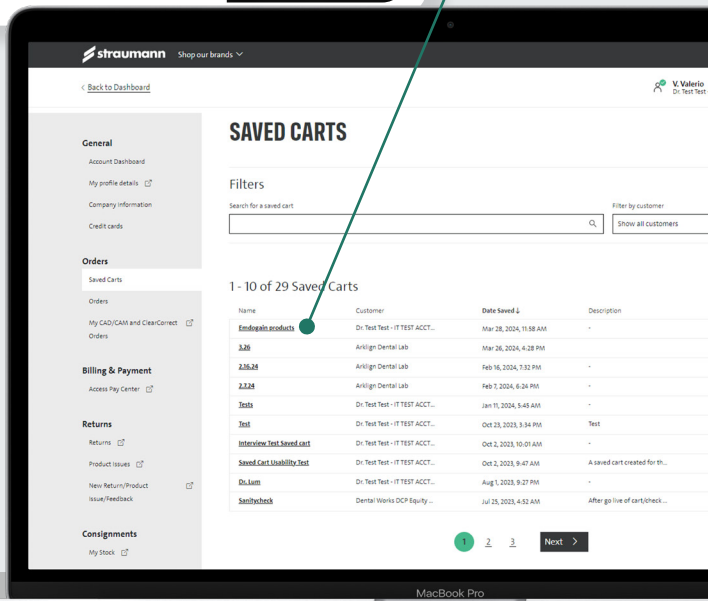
straumann Shop our brands

< Back to Dashboard

V. Valerio
Dr. Test Test

General
Account Dashboard
My profile details
Company information
Credit cards

Orders
Saved Carts
Orders
My CAD/CAM and ClearCorrect Orders

Billing & Payment
Access Pay Center

Returns
Returns
Product Issues
New Return/Product Issue/Feedback

Consignments
My Stock

SAVED CARTS

Filters

Search for a saved cart

Filter by customer
Show all customers

1 - 10 of 29 Saved Carts

| Name | Customer | Date Saved ↓ | Description |
|---|---|---|---|
| Emdogain products | Dr. Test Test - IT TEST ACCT... | Mar 28, 2024, 11:58 AM | - |
| 3.26 | Arklign Dental Lab | Mar 26, 2024, 4:28 PM | |
| 2.16.24 | Arklign Dental Lab | Feb 16, 2024, 7:32 PM | - |
| 2.7.24 | Arklign Dental Lab | Feb 7, 2024, 6:24 PM | - |
| Tests | Dr. Test Test - IT TEST ACCT... | Jan 11, 2024, 5:45 AM | - |
| Test | Dr. Test Test - IT TEST ACCT... | Oct 23, 2023, 3:34 PM | Test |
| Interview Test Saved cart | Dr. Test Test - IT TEST ACCT... | Oct 2, 2023, 10:01 AM | - |
| Saved Cart Usability Test | Dr. Test Test - IT TEST ACCT... | Oct 2, 2023, 9:47 AM | A saved cart created for th... |
| Dr. Lum | Dr. Test Test - IT TEST ACCT... | Aug 1, 2023, 9:27 PM | - |
| Sanitycheck | Dental Works DCP Equity ... | Jul 25, 2023, 4:52 AM | After go live of cart/check ... |

1 2 3 Next >

MacBook Pro